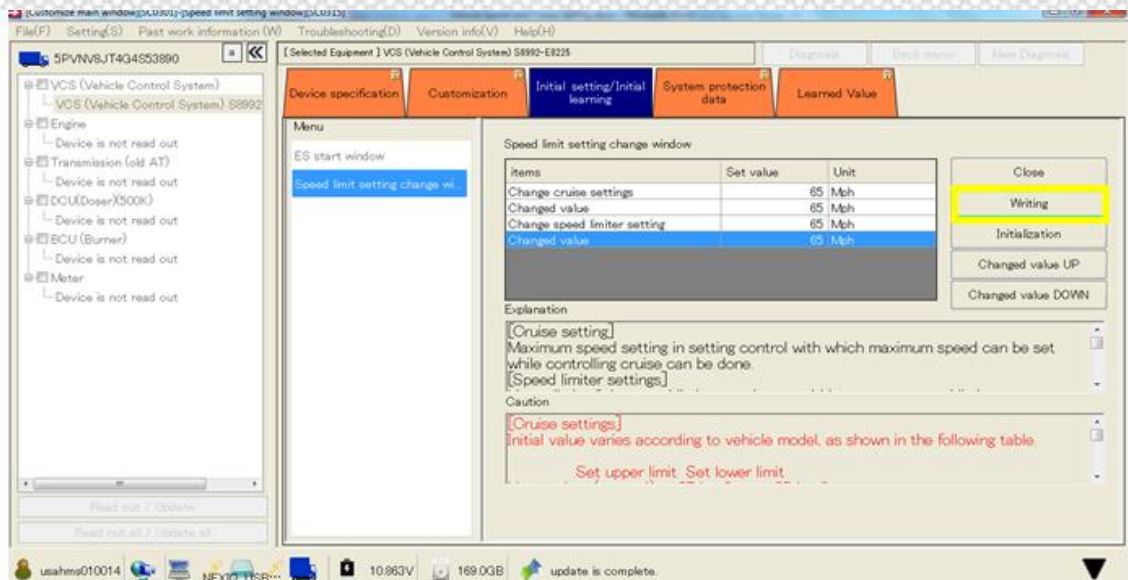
[Customize main window][SCD301]-[Speed limit setting window][SCD315]

File(F) Setting(S) Past work information (W) Troubleshooting(D) Version info(V) Help(H)

5PVNV8JT4G4S53890

[Selected Equipment] VCS (Vehicle Control System) S8992-E8225

Diagnosis Back menu New Diagnosis

VCS (Vehicle Control System)
VCS (Vehicle Control System) S8992
Engine
Device is not read out
Transmission (old AT)
Device is not read out
DCU(Doser)(500K)
Device is not read out
BCU (Burner)
Device is not read out
Meter
Device is not read out

Read out / Update
Read out all / Update all

Device specification | Customization | Initial setting/Initial learning | System protection data | Learned Value

Menu
ES start window
Speed limit setting change wi...

Speed limit setting change window

| items | Set value | Unit |
|---|---|---|
| Change cruise settings | 65 | Mph |
| Changed value | 65 | Mph |
| Change speed limiter setting | 65 | Mph |
| Changed value | 65 | Mph |

Close
Writing
Initialization
Changed value UP
Changed value DOWN

Explanation
[Cruise setting]
Maximum speed setting in setting control with which maximum speed can be set while controlling cruise can be done.
[Speed limiter settings]

Caution
[Cruise settings]
Initial value varies according to vehicle model, as shown in the following table.

Set upper limit Set lower limit

usahms010014 NEXIQ USB... 10.863V 169.0GB update is complete.